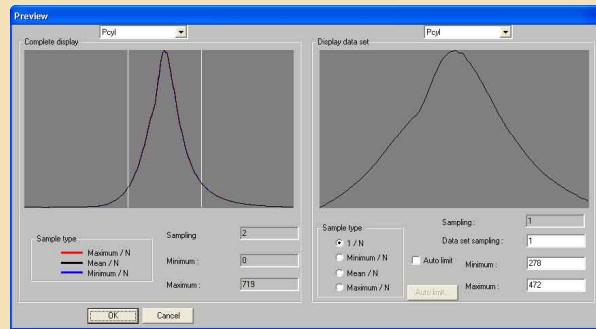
Preview

Pcyl

Complete display

Sample type

Maximum / N
Mean / N
Minimum / N

Sampling 2

Minimum : 0

Maximum : 719

Pcyl

Display data set

Sample type

1 / N
Minimum / N
Mean / N
Maximum / N

Auto limit

Auto limit

Sampling : 1

Data set sampling : 1

Minimum : 278

Maximum : 472

OK

Cancel